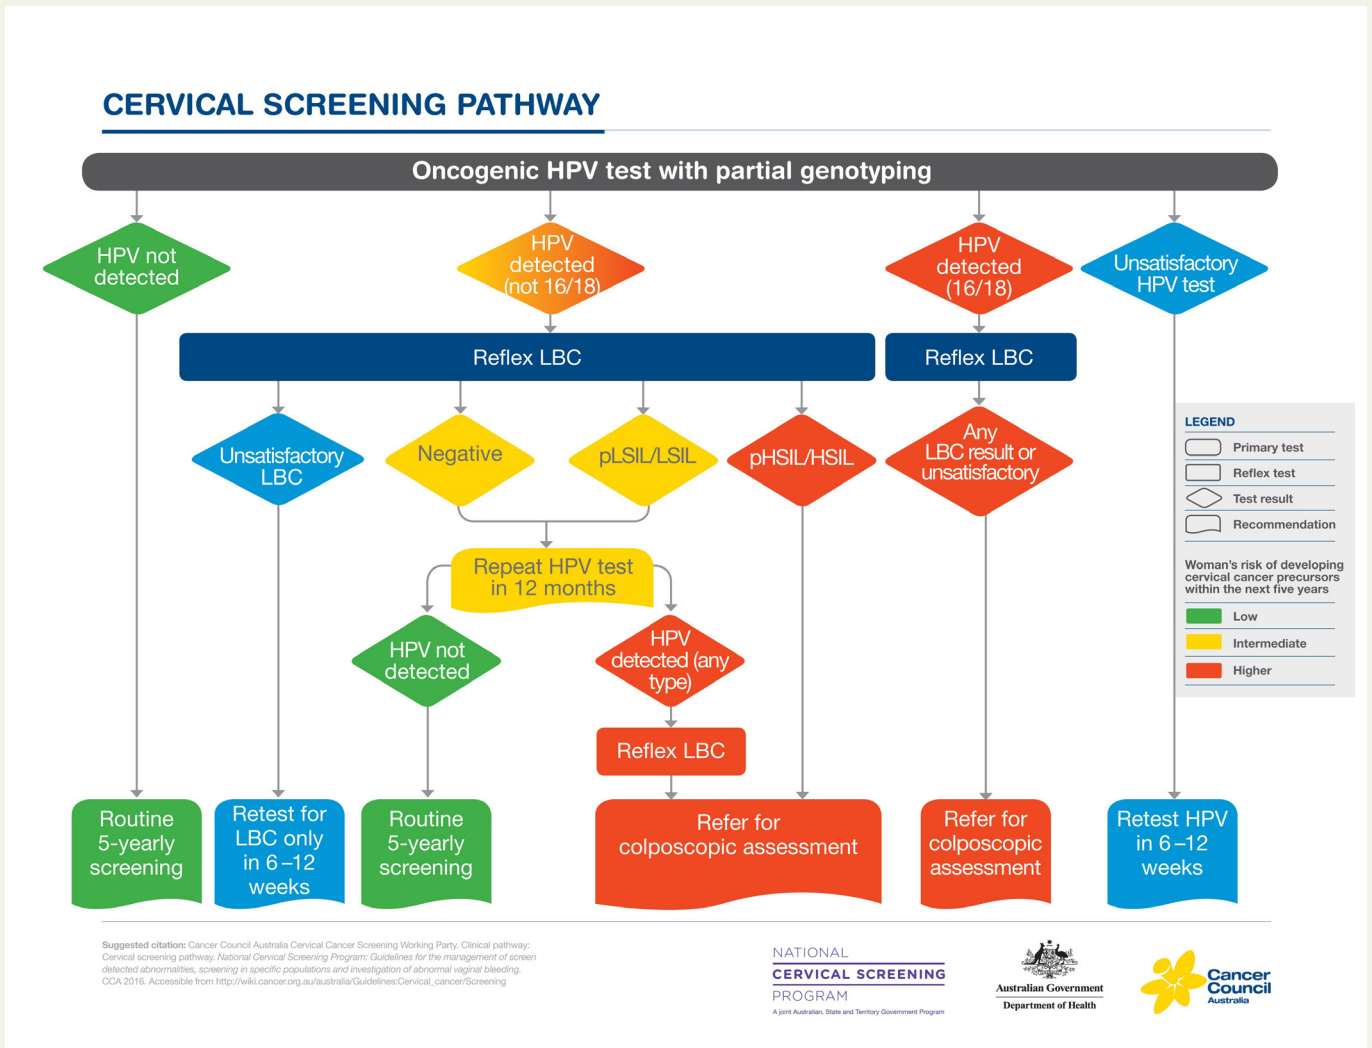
CERVICAL SCREENING PATHWAY

Oncogenic HPV test with partial genotyping

HPV not detected

HPV detected (not 16/18)

HPV detected (16/18)

Unsatisfactory HPV test

Reflex LBC

Reflex LBC

Unsatisfactory LBC

Negative

pLSIL/LSIL

pHSIL/HSIL

Any LBC result or unsatisfactory

Repeat HPV test in 12 months

HPV not detected

HPV detected (any type)

Reflex LBC

Routine 5-yearly screening

Retest for LBC only in 6 –12 weeks

Routine 5-yearly screening

Refer for colposcopic assessment

Refer for colposcopic assessment

Retest HPV in 6 –12 weeks

LEGEND

Primary test

Reflex test

Test result

Recommendation

Woman's risk of developing cervical cancer precursors within the next five years

Low

Intermediate

Higher

Suggested citation: Cancer Council Australia Cervical Cancer Screening Working Party. Clinical pathway: Cervical screening pathway. National Cervical Screening Program: Guidelines for the management of screen detected abnormalities, screening in specific populations and investigation of abnormal vaginal bleeding. CCA 2016. Accessible from http://wiki.cancer.org.au/australia/Guidelines:Cervical_cancer/Screening

NATIONAL CERVICAL SCREENING PROGRAM
A joint Australian, State and Territory Government Program

Australian Government
Department of Health

Cancer Council Australia